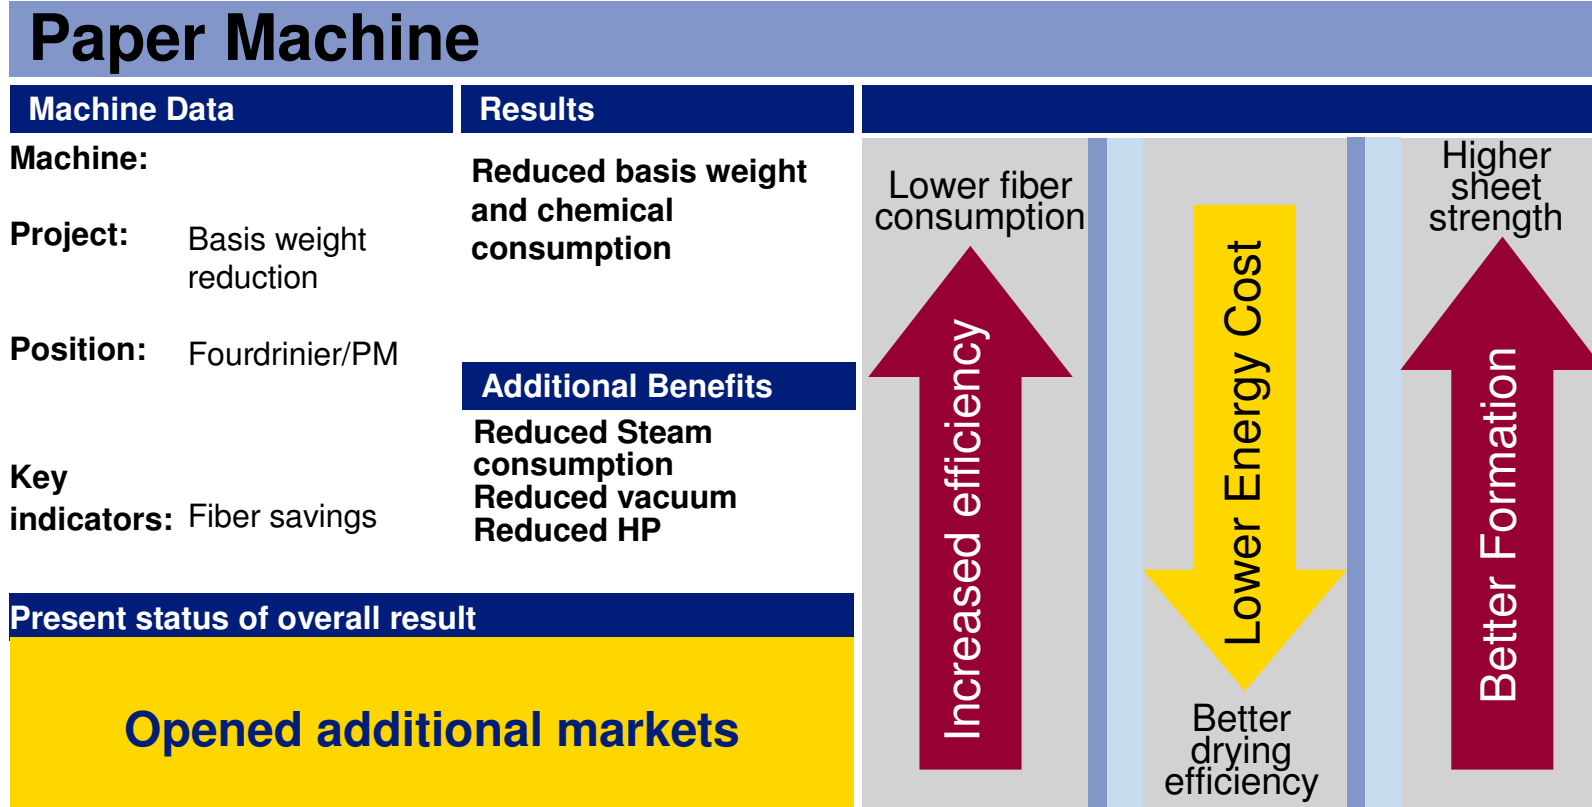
Paper Machine

Machine Data

Machine:

Project: Basis weight reduction

Position: Fourdrinier/PM

Key indicators: Fiber savings

Results

Reduced basis weight and chemical consumption

Additional Benefits

Reduced Steam consumption
Reduced vacuum
Reduced HP

Present status of overall result

Opened additional markets

Lower fiber consumption

Increased efficiency

Lower Energy Cost

Better drying efficiency

Higher sheet strength

Better Formation